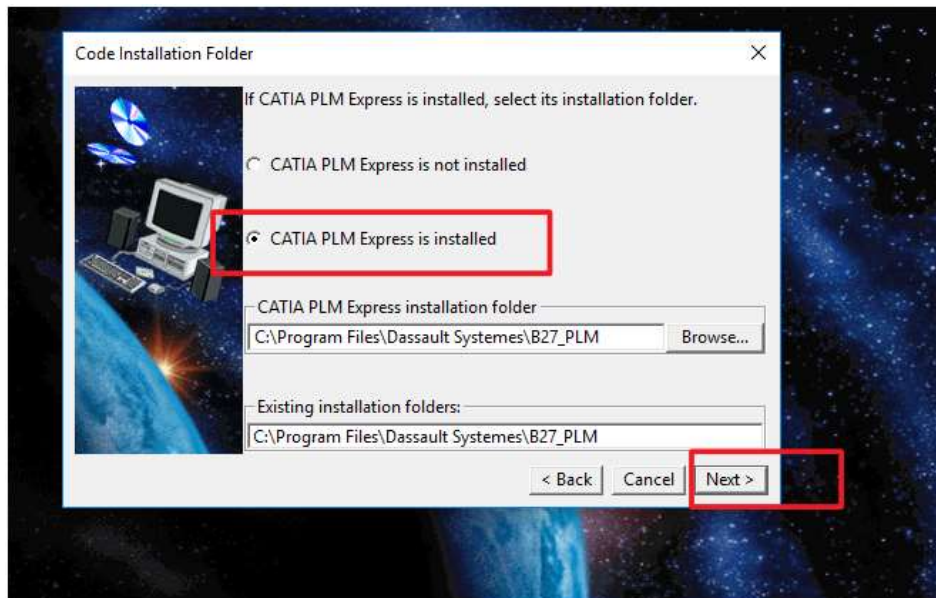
Code Installation Folder

If CATIA PLM Express is installed, select its installation folder.

CATIA PLM Express is not installed

CATIA PLM Express is installed

CATIA PLM Express installation folder

C:\Program Files\Dassault Systemes\B27_PLM

Browse...

Existing installation folders:

C:\Program Files\Dassault Systemes\B27_PLM

< Back

Cancel

Next >